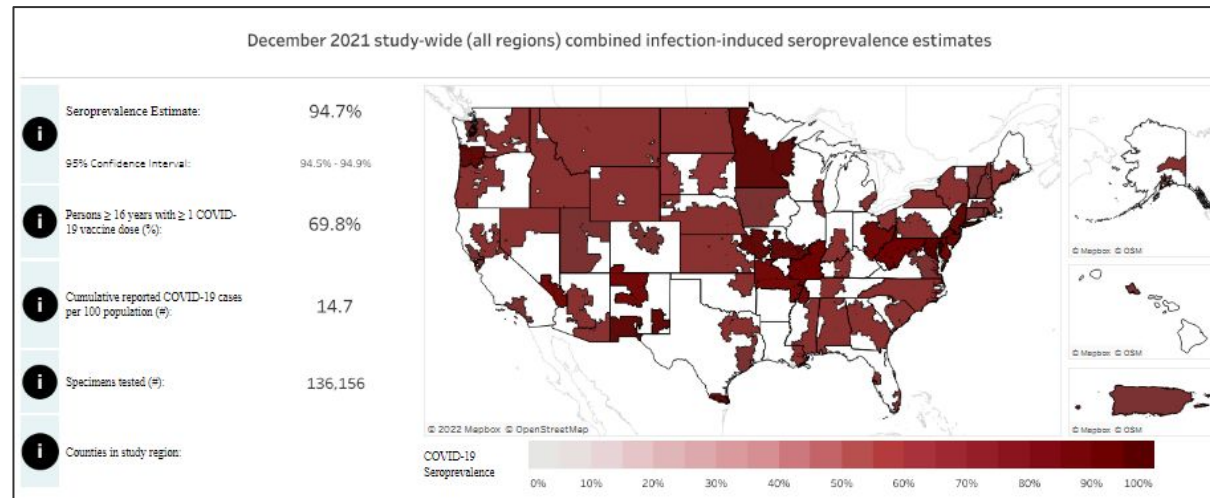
December 2021 study-wide (all regions) combined infection-induced seroprevalence estimates

Seroprevalence Estimate: 94.7%

95% Confidence Interval: 94.5% - 94.9%

Persons ≥ 16 years with ≥ 1 COVID-19 vaccine dose (%): 69.8%

Cumulative reported COVID-19 cases per 100 population (#): 14.7

Specimens tested (#): 136,156

Counties in study region:

© 2022 Mapbox © OpenStreetMap

© Mapbox © OSM

© Mapbox © OSM

© Mapbox © OSM

COVID-19 Seroprevalence

0% 10% 20% 30% 40% 50% 60% 70% 80% 90% 100%